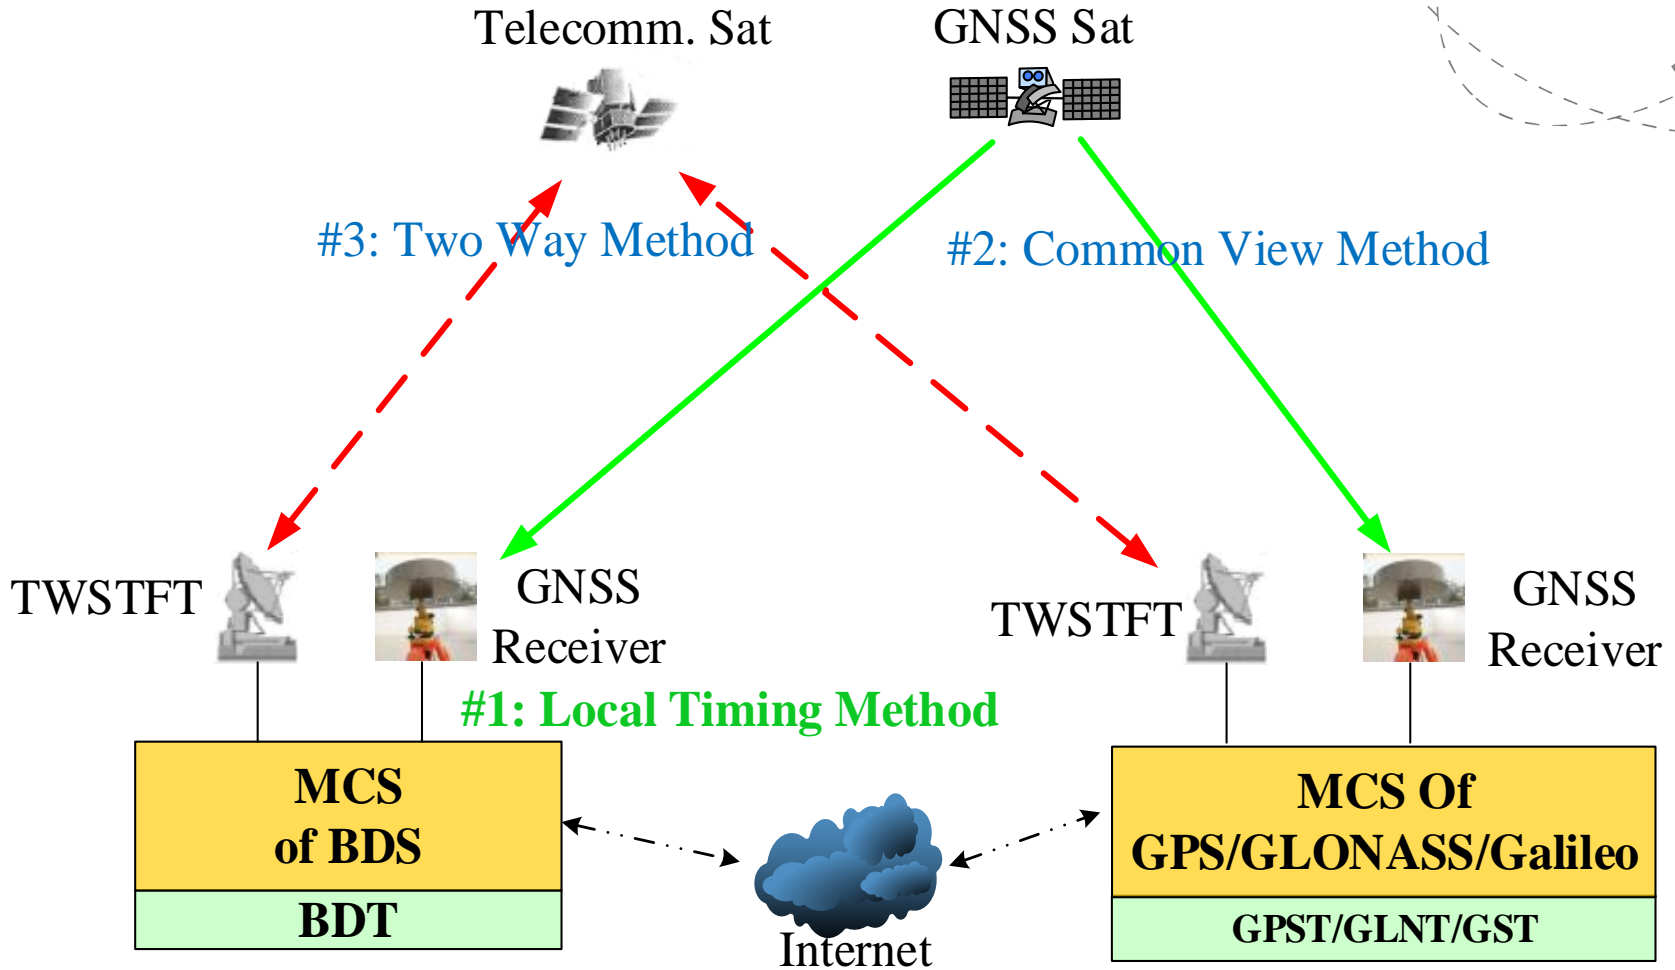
Telecomm. Sat

GNSS Sat

#3: Two Way Method

#2: Common View Method

TWSTFT

GNSS Receiver

TWSTFT

GNSS Receiver

#1: Local Timing Method

MCS of BDS

BDT

Internet

MCS Of GPS/GLONASS/Galileo

GPST/GLNT/GST